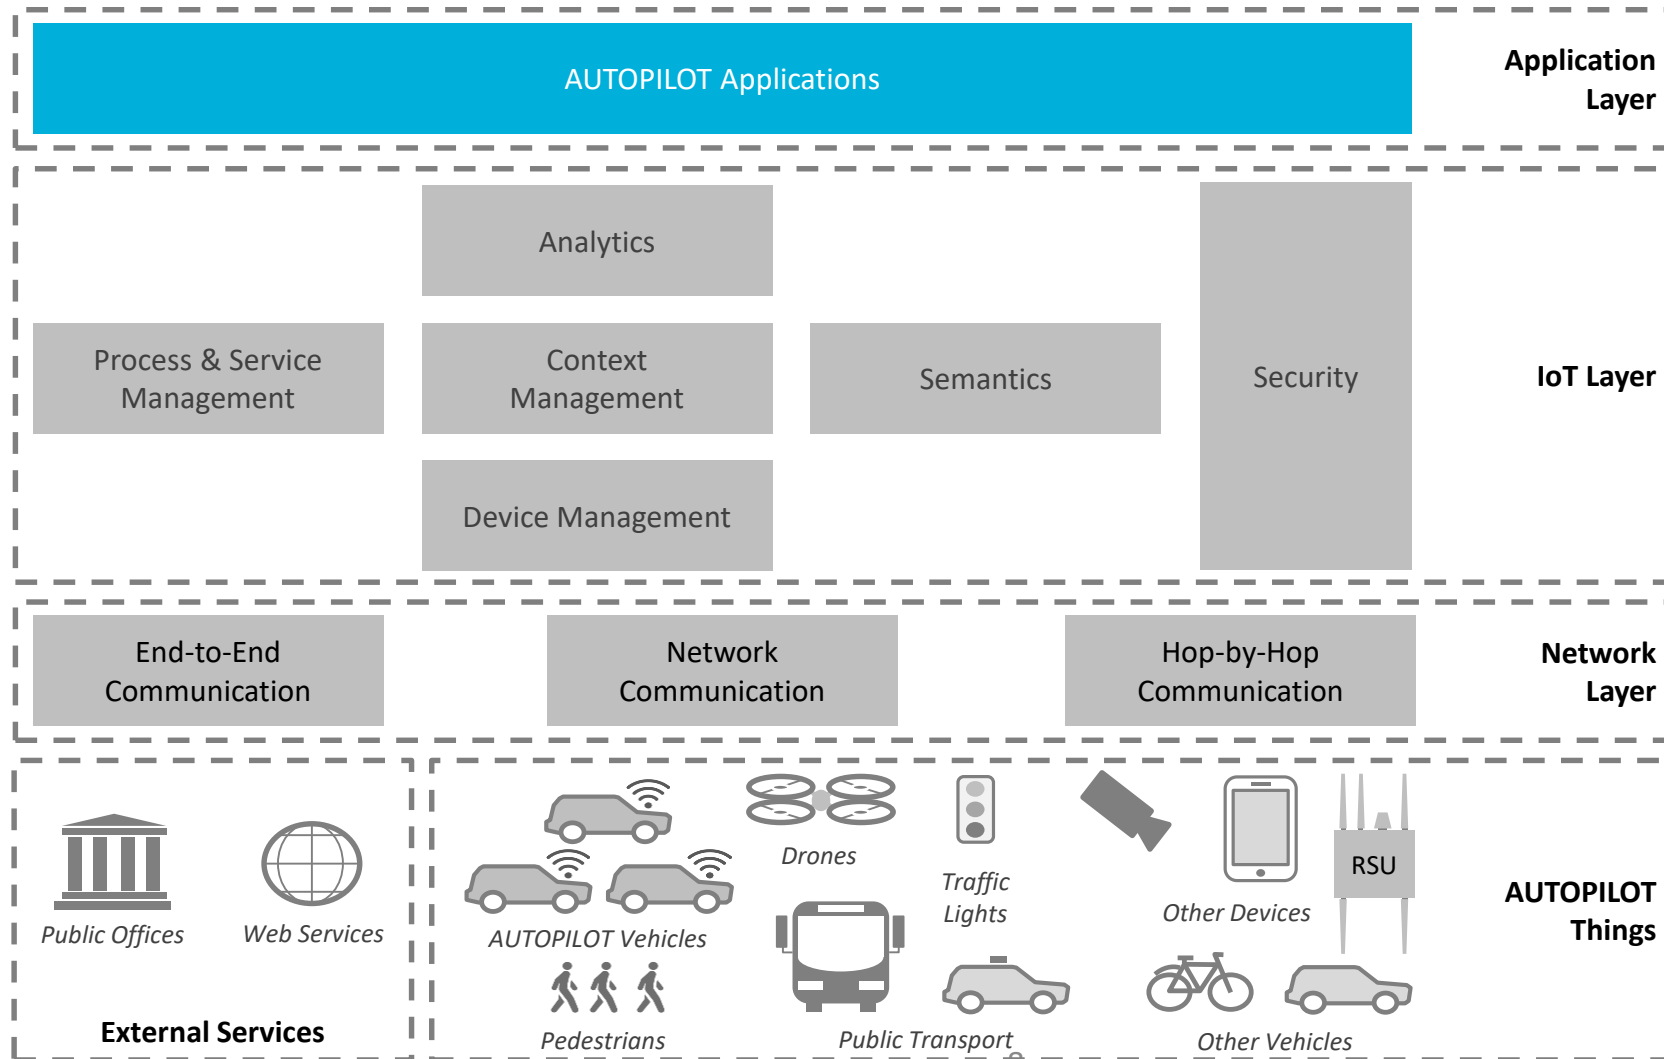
AUTOPILOT Applications

Application Layer

Analytics

Process & Service Management

Context Management

Semantics

Security

IoT Layer

Device Management

End-to-End Communication

Network Communication

Hop-by-Hop Communication

Network Layer

Public Offices

Web Services

External Services

Drones

Traffic Lights

AUTOPILOT Vehicles

Pedestrians

Public Transport

Other Devices

RSU

Other Vehicles

AUTOPILOT Things